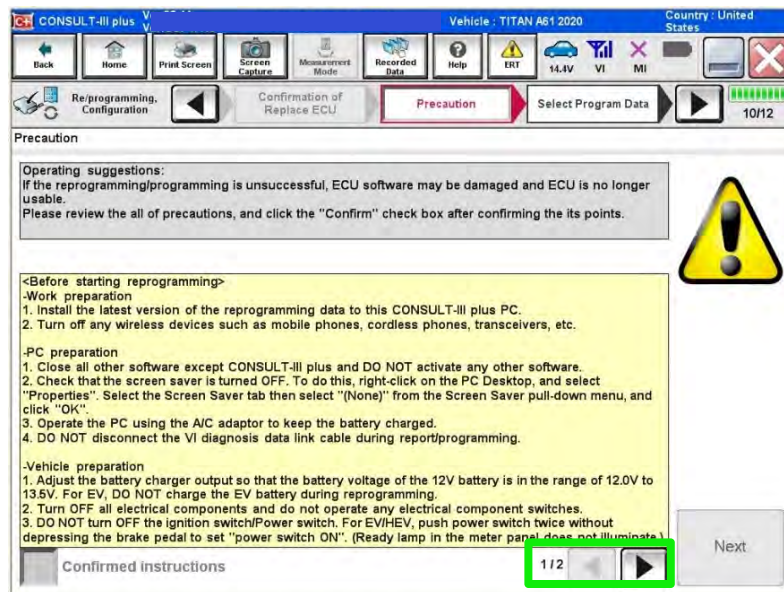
CONSULT-III plus V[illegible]

Vehicle : TITAN A61 2020

Country : United States

Back

Home

Print Screen

Screen Capture

Measurement Mode

Recorded Data

Help

ERT

14.4V

VI

MI

Re/programming, Configuration

Confirmation of Replace ECU

Precaution

Select Program Data

10/12

Precaution

Operating suggestions:
If the reprogramming/programming is unsuccessful, ECU software may be damaged and ECU is no longer usable.
Please review the all of precautions, and click the "Confirm" check box after confirming the its points.

<Before starting reprogramming>
-Work preparation
1. Install the latest version of the reprogramming data to this CONSULT-III plus PC.
2. Turn off any wireless devices such as mobile phones, cordless phones, transceivers, etc.

-PC preparation
1. Close all other software except CONSULT-III plus and DO NOT activate any other software.
2. Check that the screen saver is turned OFF. To do this, right-click on the PC Desktop, and select "Properties". Select the Screen Saver tab then select "(None)" from the Screen Saver pull-down menu, and click "OK".
3. Operate the PC using the A/C adaptor to keep the battery charged.
4. DO NOT disconnect the VI diagnosis data link cable during report/programming.

-Vehicle preparation
1. Adjust the battery charger output so that the battery voltage of the 12V battery is in the range of 12.0V to 13.5V. For EV, DO NOT charge the EV battery during reprogramming.
2. Turn OFF all electrical components and do not operate any electrical component switches.
3. DO NOT turn OFF the ignition switch/Power switch. For EV/HEV, press power switch twice without depressing the brake pedal to set "power switch ON". (Ready lamp in the meter panel does not illuminate.)

Confirmed instructions

1/2

Next